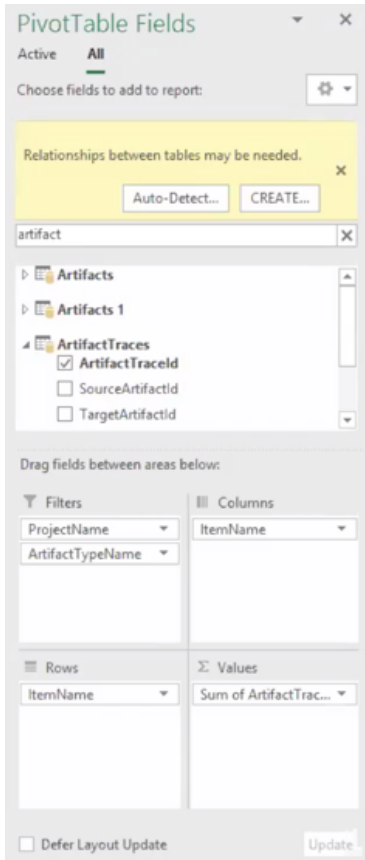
PivotTable Fields

Active All

Choose fields to add to report:

Relationships between tables may be needed.

Auto-Detect... CREATE...

artifact

Artifacts

Artifacts 1

ArtifactTraces

ArtifactTraceId

SourceArtifactId

TargetArtifactId

Drag fields between areas below:

Filters

ProjectName

ArtifactTypeName

Columns

ItemName

Rows

ItemName

Σ Values

Sum of ArtifactTrac...

Defer Layout Update

Update